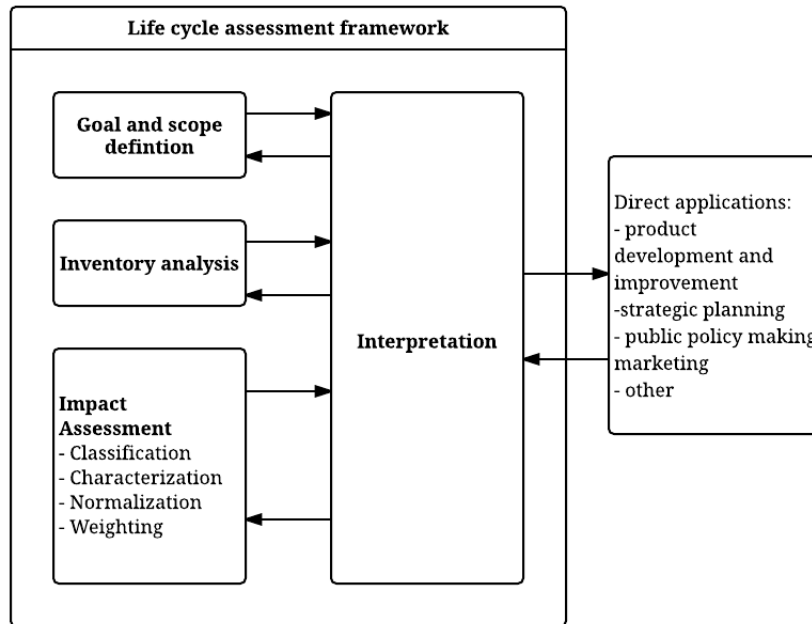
Life cycle assessment framework

Goal and scope defintion

Inventory analysis

Impact Assessment
- Classification
- Characterization
- Normalization
- Weighting

Interpretation

Direct applications:
- product development and improvement
-strategic planning
- public policy making
marketing
- other